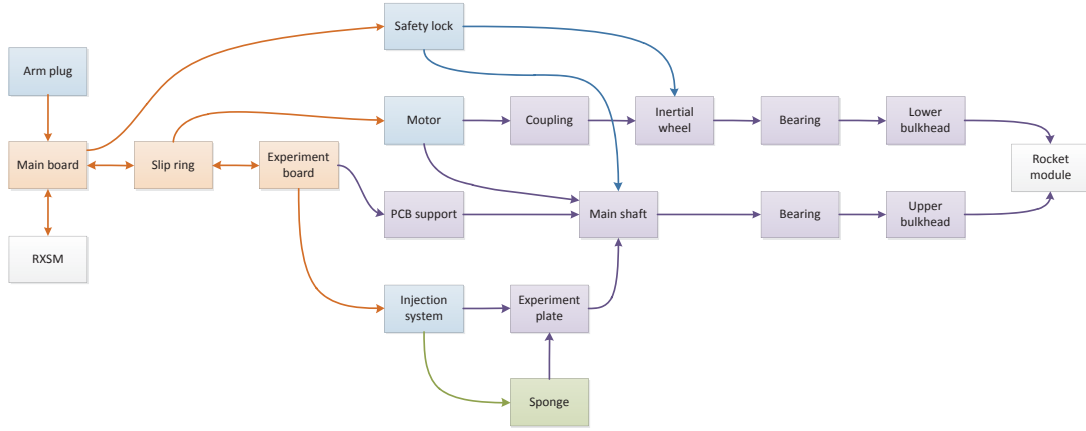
Safety lock

Arm plug

Main board

Slip ring

Experiment board

Motor

Coupling

Inertial wheel

Bearing

Lower bulkhead

Rocket module

RXSM

PCB support

Main shaft

Bearing

Upper bulkhead

Injection system

Experiment plate

Sponge